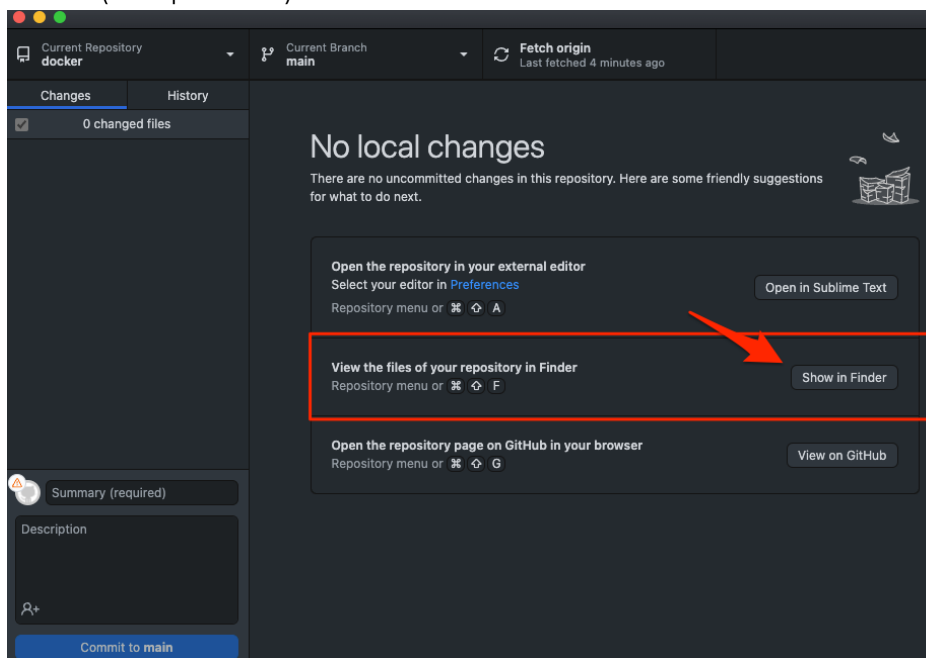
Current Repository
docker

Current Branch
main

Fetch origin
Last fetched 4 minutes ago

Changes
History

0 changed files

No local changes

There are no uncommitted changes in this repository. Here are some friendly suggestions for what to do next.

Open the repository in your external editor
Select your editor in Preferences
Repository menu or ⌘ ⇧ A
Open in Sublime Text

View the files of your repository in Finder
Repository menu or ⌘ ⇧ F
Show in Finder

Open the repository page on GitHub in your browser
Repository menu or ⌘ ⇧ G
View on GitHub

Summary (required)
Description

Commit to main